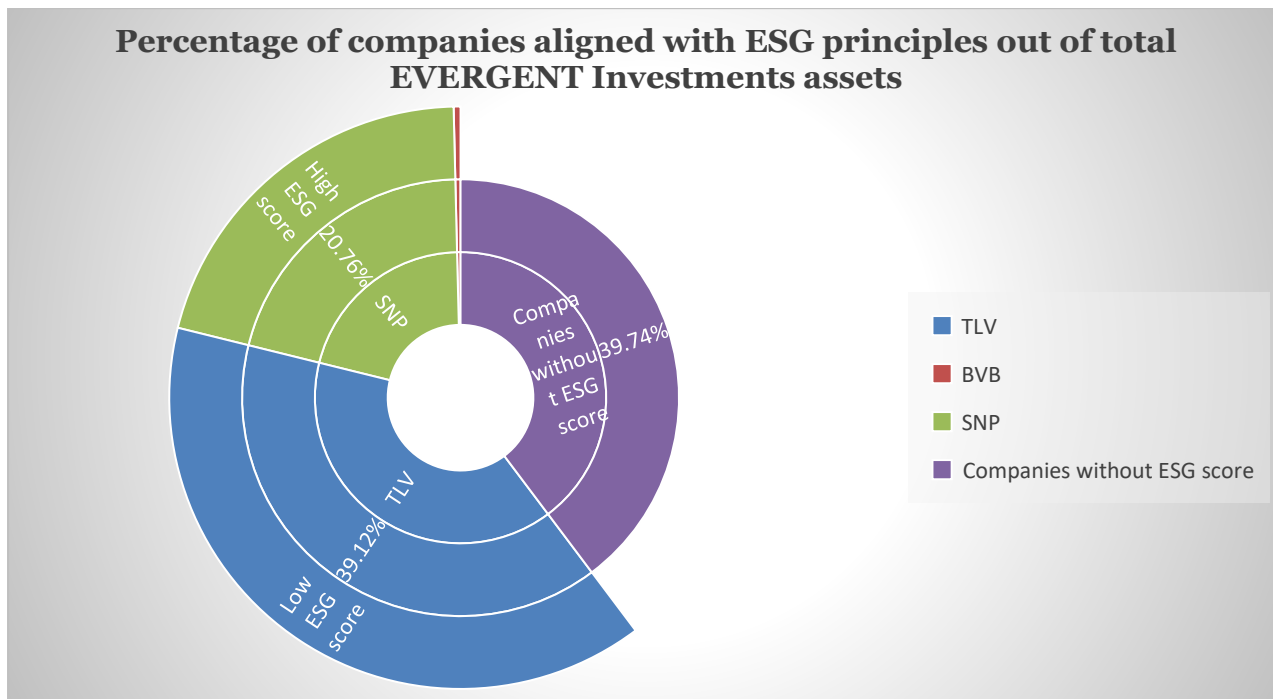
Percentage of companies aligned with ESG principles out of total EVERGENT Investments assets

High ESG score

20.76%

SNP

Compa nies withou t ESG score

39.74%

TLV

39.12%

Low ESG score

TLV

BVB

SNP

Companies without ESG score